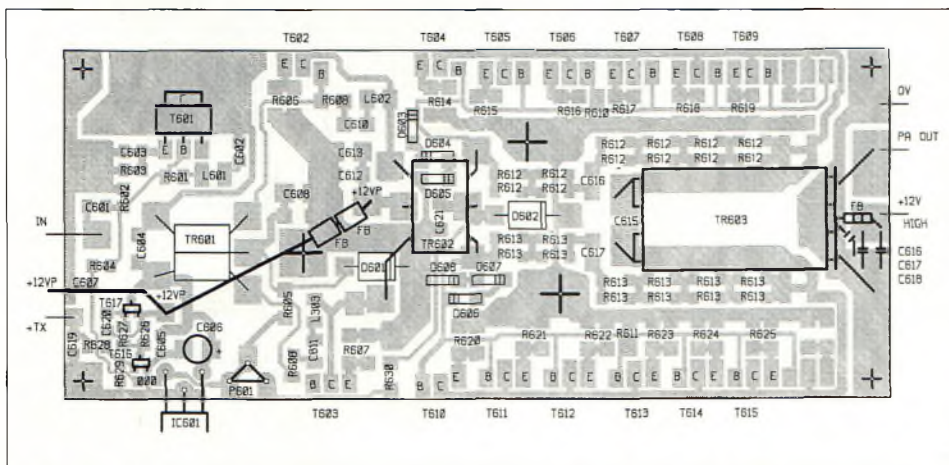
T602 T604 T605 T606 T607 T608 T609

E C B E C B E C B E C B E C B E C B E C B

R605 R608 L602 R614 R615 R616 R610 R617 R618 R619

T601 C610 D603 0V

C603 E B C602 D604 R612 R612 R612 R612 PA OUT

R603 C613 R612 R612 R612 R612

R601 L601 C612 R612 R612 C616

C601 C602 C608 +12VP D605 R612 R612

IN C604 TR601 FB FB C621 D602 C615 TR603 +12V HIGH

TR602 R613 R613 C617 FB

R604 D601 R613 R613 C616 C617 C618

+12VP C607 +12VP R613 R613 R613 R613

T617 R605 D609 D607 R613 R613 R613 R613

+TX C620 R627 R626 C606 L303 D606

C619 R628 C605 C611 R607 R620 R621 R622 R611 R623 R624 R625

T616 R629 D08 R630 P601 R630

B C E B C E B C E B C E B C E B C E B C E

IC601 T603 T610 T611 T612 T613 T614 T615